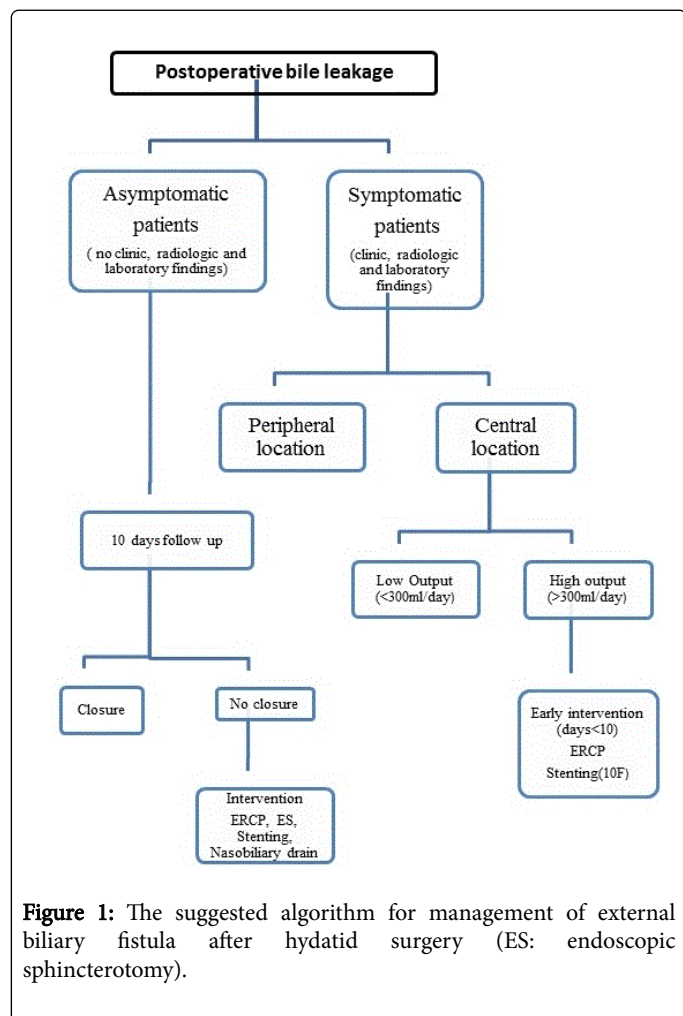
Postoperative bile leakage

Asymptomatic patients
( no clinic, radiologic and laboratory findings)

Symptomatic patients
(clinic, radiologic and laboratory findings)

Peripheral location

Central location

10 days follow up

Low Output
(<300ml/day)

High output
(>300ml/day)

Closure

No closure

Early intervention
(days<10)
ERCP
Stenting(10F)

Intervention
ERCP, ES, Stenting, Nasobiliary drain

Figure 1: The suggested algorithm for management of external biliary fistula after hydatid surgery (ES: endoscopic sphincterotomy).